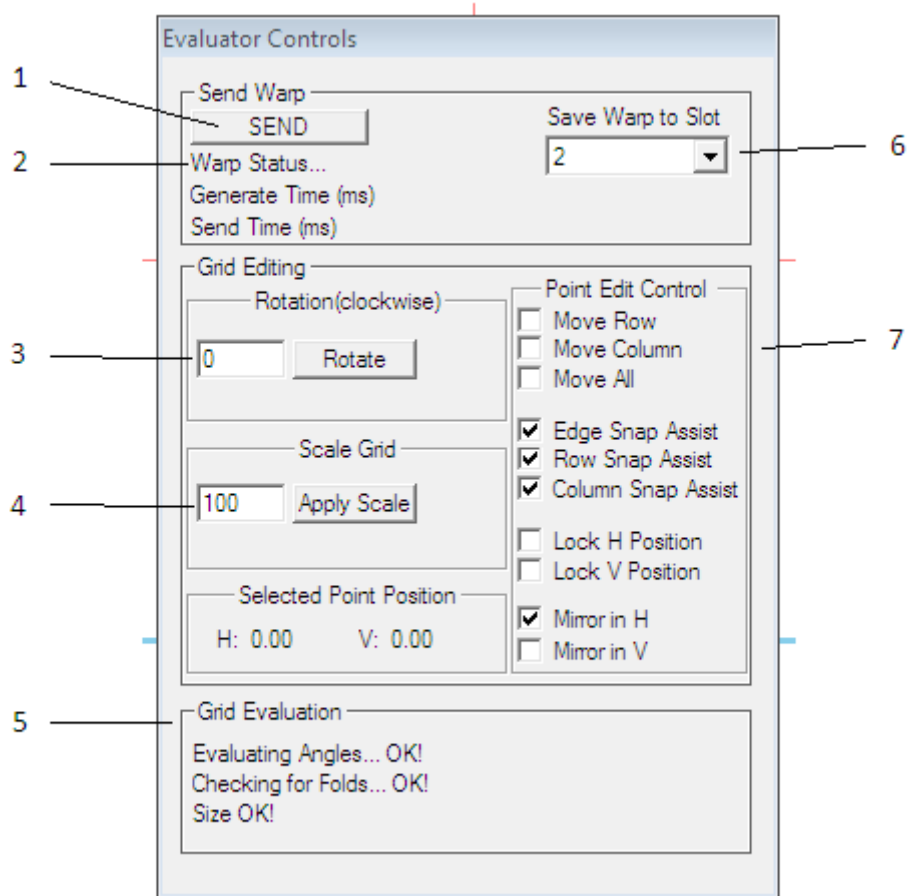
Evaluator Controls

1

Send Warp

SEND

2

Warp Status...

Generate Time (ms)

Send Time (ms)

Save Warp to Slot

2

6

Grid Editing

Rotation(clockwise)

3

0

Rotate

Scale Grid

4

100

Apply Scale

Selected Point Position

H: 0.00

V: 0.00

Point Edit Control

Move Row

Move Column

Move All

7

Edge Snap Assist

Row Snap Assist

Column Snap Assist

Lock H Position

Lock V Position

Mirror in H

Mirror in V

5

Grid Evaluation

Evaluating Angles... OK!

Checking for Folds... OK!

Size OK!